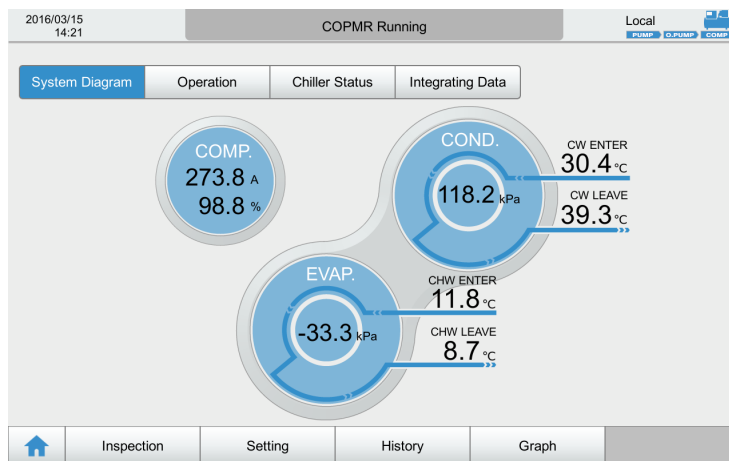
2016/03/15
14:21

COPMR Running

Local
PUMP O.PUMP COMP

System Diagram | Operation | Chiller Status | Integrating Data

COMP.
273.8 A
98.8 %

COND.
118.2 kPa

CW ENTER
30.4 °C
CW LEAVE
39.3 °C

EVAP.
-33.3 kPa

CHW ENTER
11.8 °C
CHW LEAVE
8.7 °C

Inspection | Setting | History | Graph